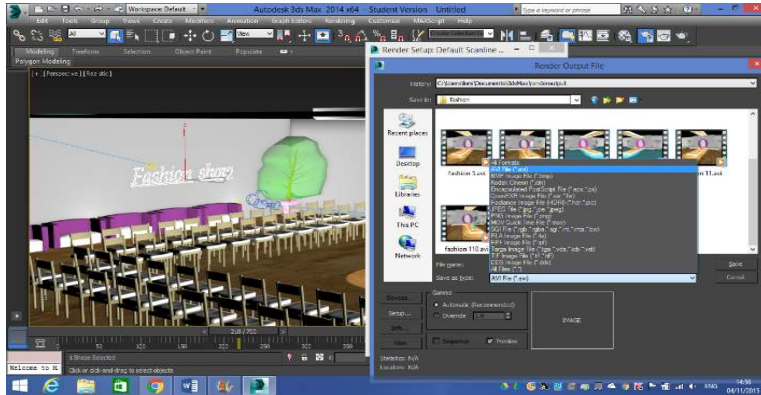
Workspace: Default
Autodesk 3ds Max 2014 x64 Student Version Untitled
Type a keyword or phrase
Edit Tools Group Views Create Modifiers Animation Graph Editors Rendering Customize MAXScript Help
All
View
Create Selection Set
Modeling Freeform Selection Object Paint Populate
Polygon Modeling
[+] [Perspective] [Realistic]
Render Setup: Default Scanline ...
Render Output File
History: C:\Users\kim\Documents\3dsMax\renderoutput
Save in: Fashion
Recent places
Desktop
Libraries
This PC
Network
fashion 5.avi
fashion 11.avi
fashion 110.avi
All Formats
AVI File (*.avi)
BMP Image File (*.bmp)
Kodak Cineon (*.cin)
Encapsulated PostScript File (*.eps,*.ps)
OpenEXR Image File (*.exr,*.fxr)
Radiance Image File (HDRI) (*.hdr,*.pic)
JPEG File (*.jpg,*.jpe,*.jpeg)
PNG Image File (*.png)
MOV QuickTime File (*.mov)
SGI File (*.rgb,*.rgba,*.sgi,*.int,*.inta,*.bw)
RLA Image File (*.rla)
RPF Image File (*.rpf)
Targa Image File (*.tga,*.vda,*.icb,*.vst)
TIF Image File (*.tif,*.tiff)
DDS Image File (*.dds)
All Files (*.*)
File name:
Save as type: AVI File (*.avi)
Save
Cancel
Devices...
Setup...
Info...
View
Gamma
Automatic (Recommended)
Override 1.0
Sequence
Preview
IMAGE
Statistics: N/A
Location: N/A
218 / 700
Fashion show
Welcome to M
1 Shape Selected
Click or click-and-drag to select objects
ENG
14:30
04/11/2015